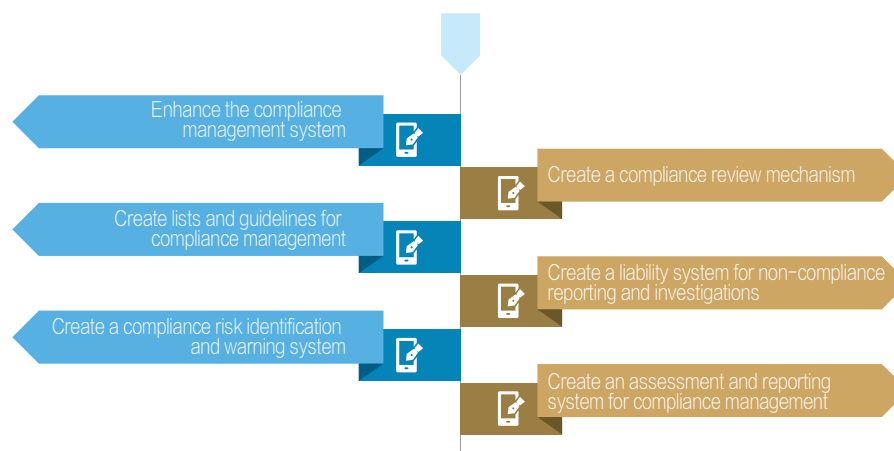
Enhance the compliance management system

Create a compliance review mechanism

Create lists and guidelines for compliance management

Create a liability system for non-compliance reporting and investigations

Create a compliance risk identification and warning system

Create an assessment and reporting system for compliance management